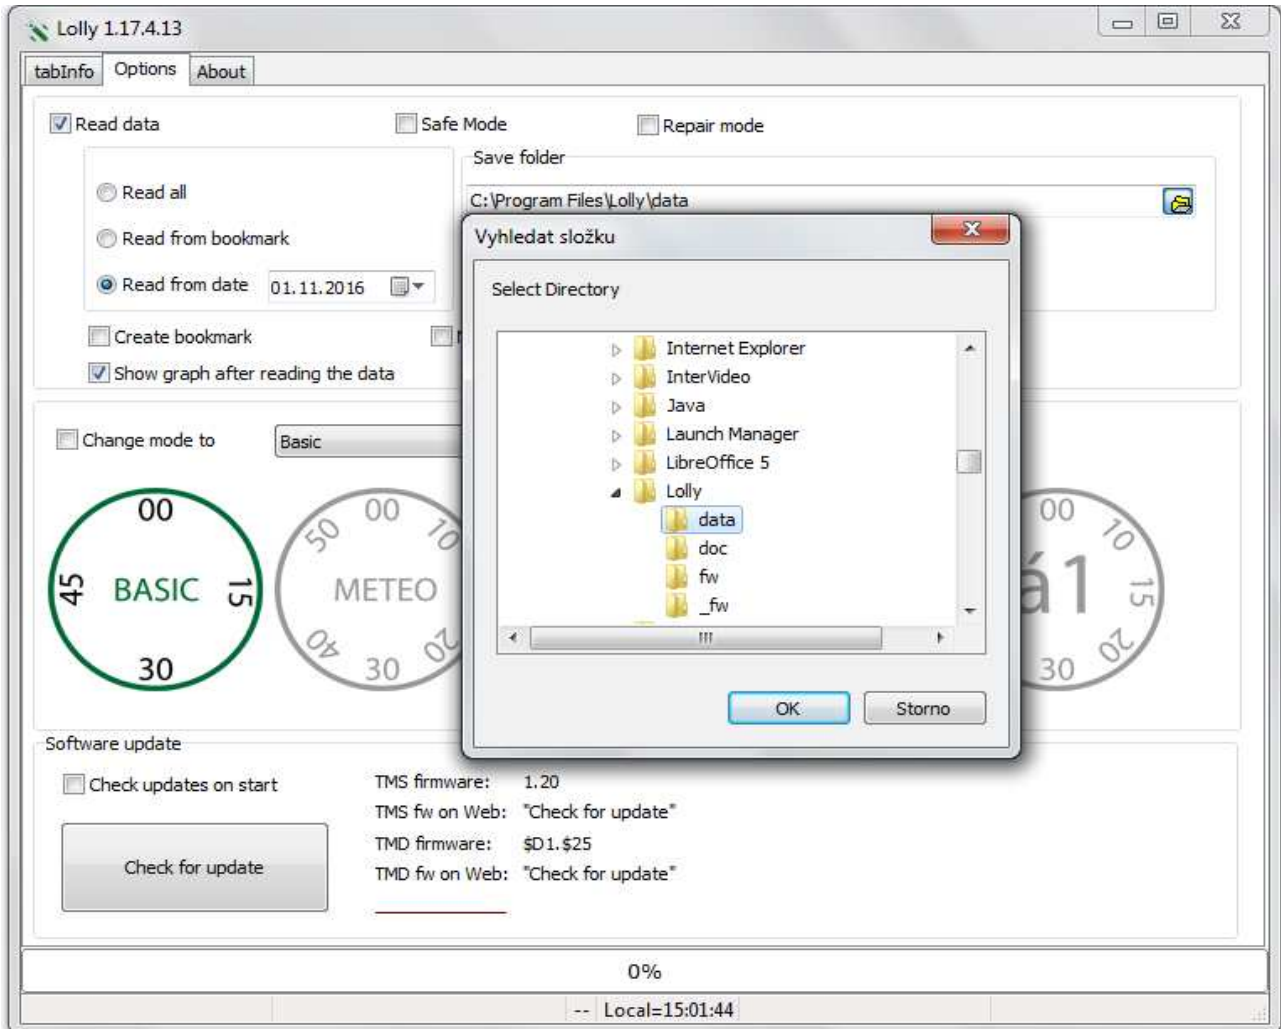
Lolly 1.17.4.13

tabInfo | Options | About

Read data
Safe Mode
Repair mode

Save folder
C:\Program Files\Lolly\data

Read all
Read from bookmark
Read from date 01.11.2016

Create bookmark
Show graph after reading the data

Change mode to
Basic

00
45 BASIC 15
30

50 00 10
METEO
40 30 20

00
10
á1 15
30 20

Vyhledat složku
Select Directory

Internet Explorer
InterVideo
Java
Launch Manager
LibreOffice 5
Lolly
data
doc
fw
_fw

OK
Storno

Software update
Check updates on start
Check for update

TMS firmware: 1.20
TMS fw on Web: "Check for update"
TMD firmware: $D1.$25
TMD fw on Web: "Check for update"

0%

-- Local=15:01:44